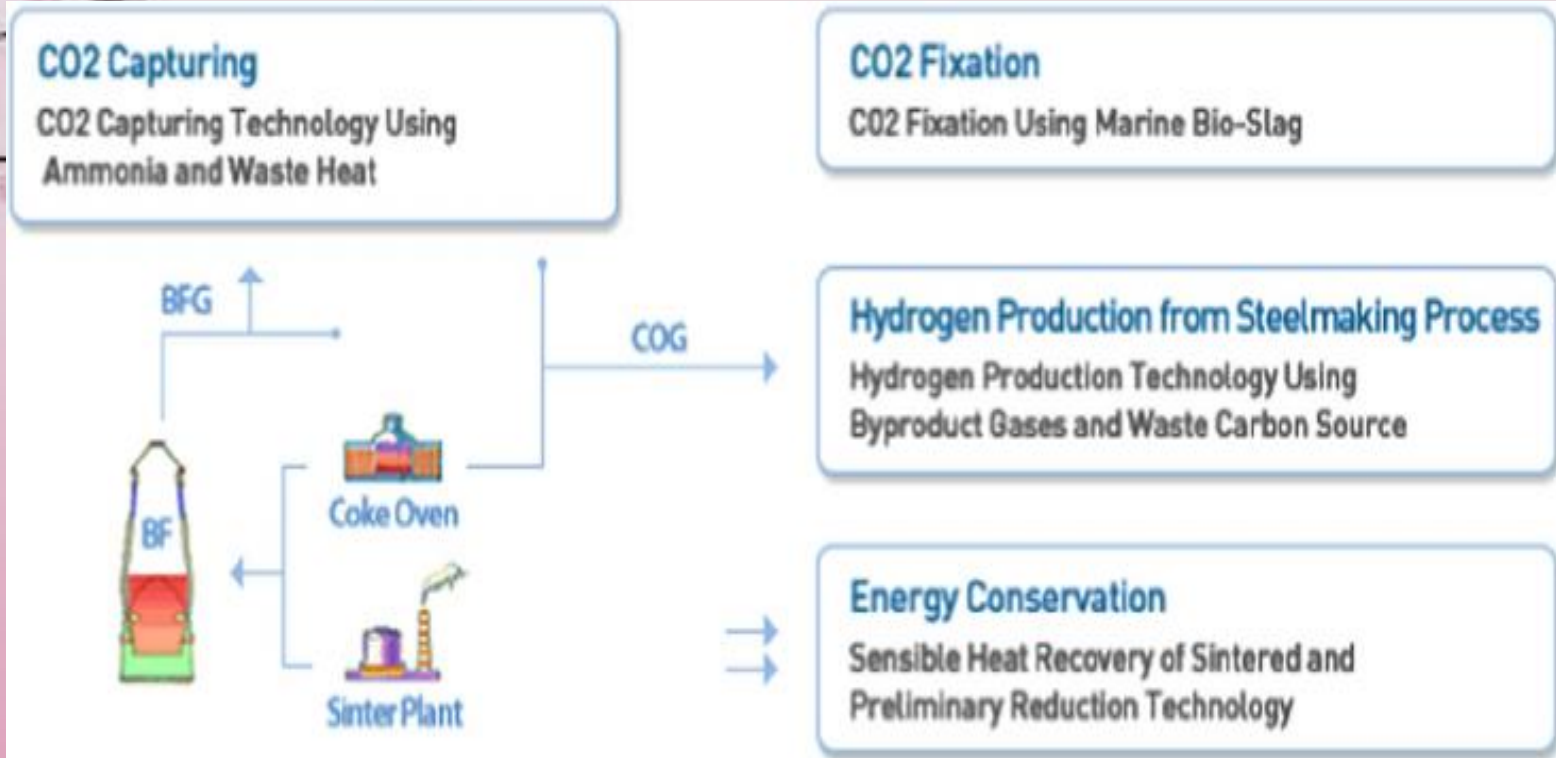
CO2 Capturing
CO2 Capturing Technology Using Ammonia and Waste Heat

CO2 Fixation
CO2 Fixation Using Marine Bio-Slag

BFG

COG

Hydrogen Production from Steelmaking Process
Hydrogen Production Technology Using Byproduct Gases and Waste Carbon Source

BF

Coke Oven

Sinter Plant

Energy Conservation
Sensible Heat Recovery of Sintered and Preliminary Reduction Technology